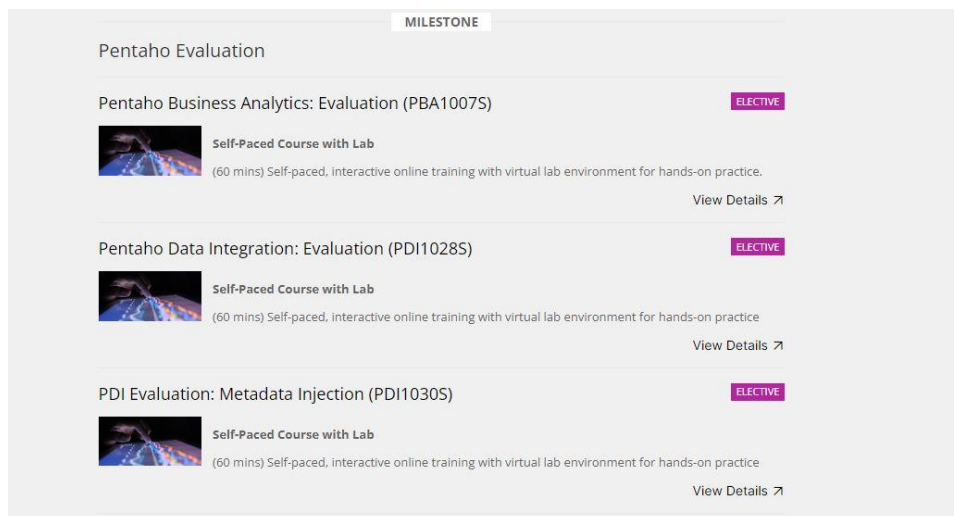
MILESTONE

Pentaho Evaluation

Pentaho Business Analytics: Evaluation (PBA1007S)

ELECTIVE

Self-Paced Course with Lab

(60 mins) Self-paced, interactive online training with virtual lab environment for hands-on practice.

View Details ↗

Pentaho Data Integration: Evaluation (PDI1028S)

ELECTIVE

Self-Paced Course with Lab

(60 mins) Self-paced, interactive online training with virtual lab environment for hands-on practice

View Details ↗

PDI Evaluation: Metadata Injection (PDI1030S)

ELECTIVE

Self-Paced Course with Lab

(60 mins) Self-paced, interactive online training with virtual lab environment for hands-on practice

View Details ↗